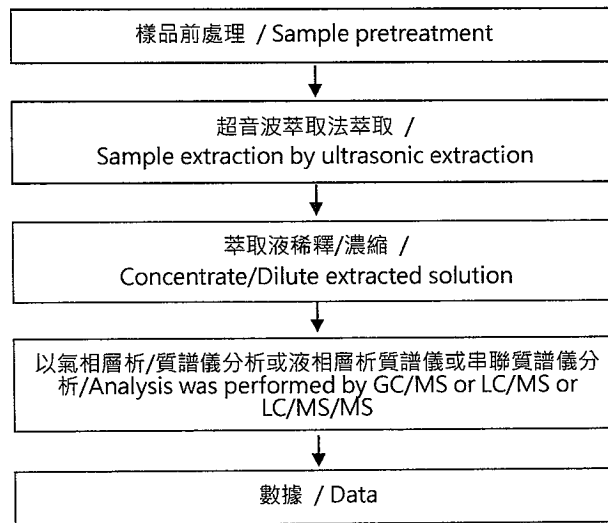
樣品前處理 / Sample pretreatment

超音波萃取法萃取 / Sample extraction by ultrasonic extraction

萃取液稀釋/濃縮 / Concentrate/Dilute extracted solution

以氣相層析/質譜儀分析或液相層析質譜儀或串聯質譜儀分析/Analysis was performed by GC/MS or LC/MS or LC/MS/MS

數據 / Data